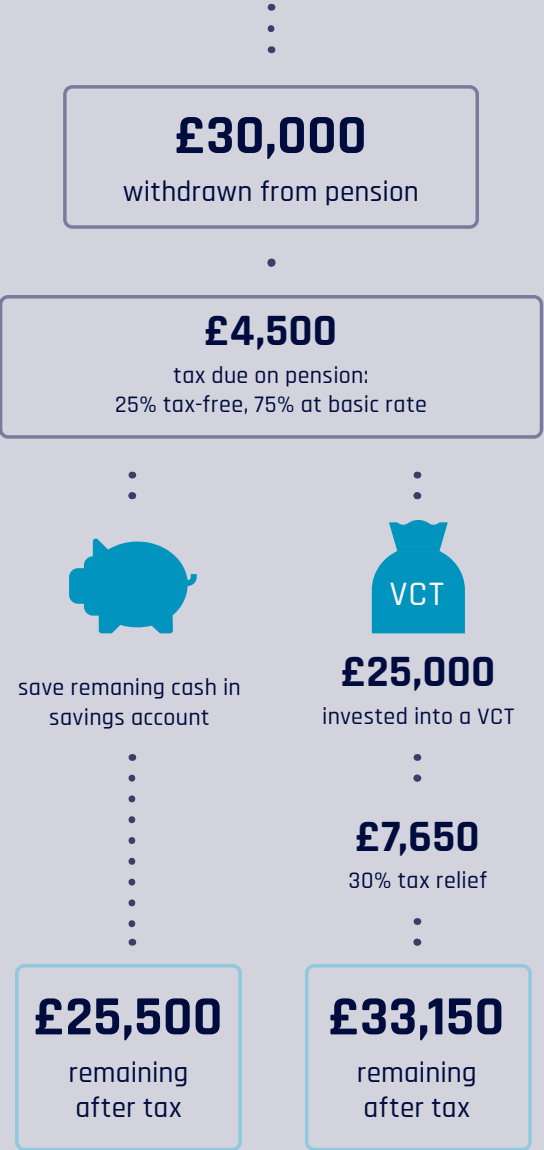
£30,000
withdrawn from pension

£4,500
tax due on pension:
25% tax-free, 75% at basic rate

save remaning cash in savings account

VCT

£25,000
invested into a VCT

£7,650
30% tax relief

£25,500
remaining after tax

£33,150
remaining after tax